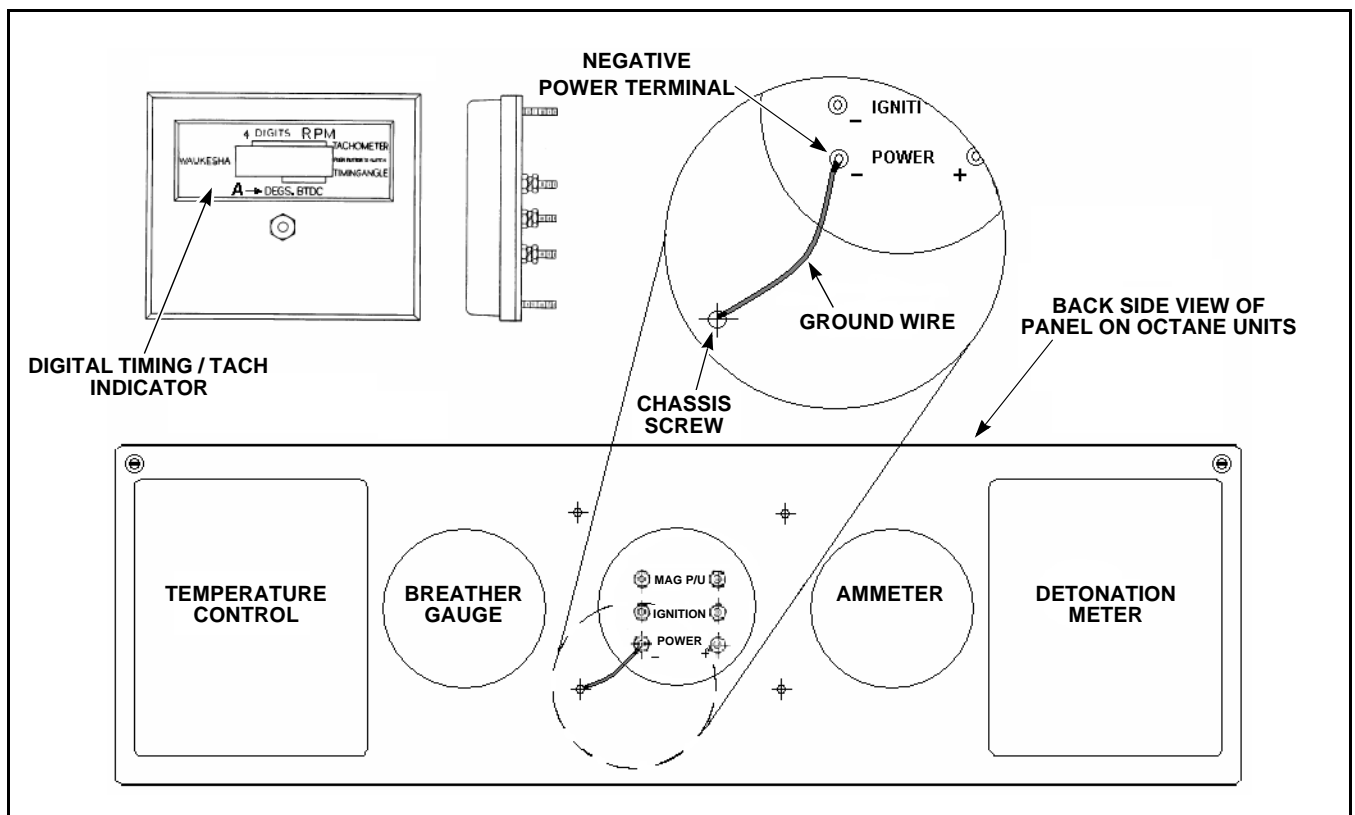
4 DIGITS RPM
WAUKESHA
TACHOMETER
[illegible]
TIMINGANGLE
A → DEGS. BTDC

DIGITAL TIMING / TACH INDICATOR

NEGATIVE POWER TERMINAL

IGNITI
$-$
POWER
$-$
$+$

GROUND WIRE

CHASSIS SCREW

BACK SIDE VIEW OF PANEL ON OCTANE UNITS

TEMPERATURE CONTROL

BREATHER GAUGE

MAG P/U
IGNITION
POWER
$-$
$+$

AMMETER

DETONATION METER